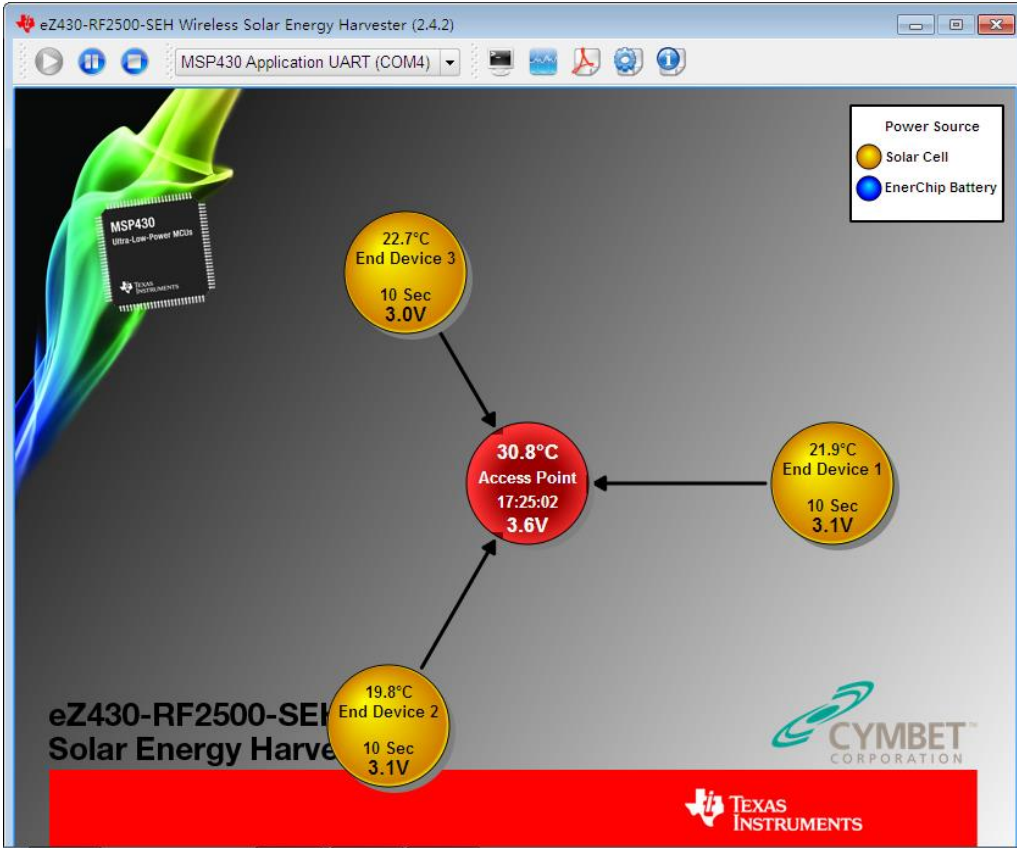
eZ430-RF2500-SEH Wireless Solar Energy Harvester (2.4.2)

MSP430 Application UART (COM4)

MSP430
Ultra-Low-Power MCUs
Texas Instruments

Power Source
Solar Cell
EnerChip Battery

22.7°C
End Device 3
10 Sec
3.0V

30.8°C
Access Point
17:25:02
3.6V

21.9°C
End Device 1
10 Sec
3.1V

19.8°C
End Device 2
10 Sec
3.1V

eZ430-RF2500-SE
Solar Energy Harve

CYMBET
CORPORATION

Texas Instruments